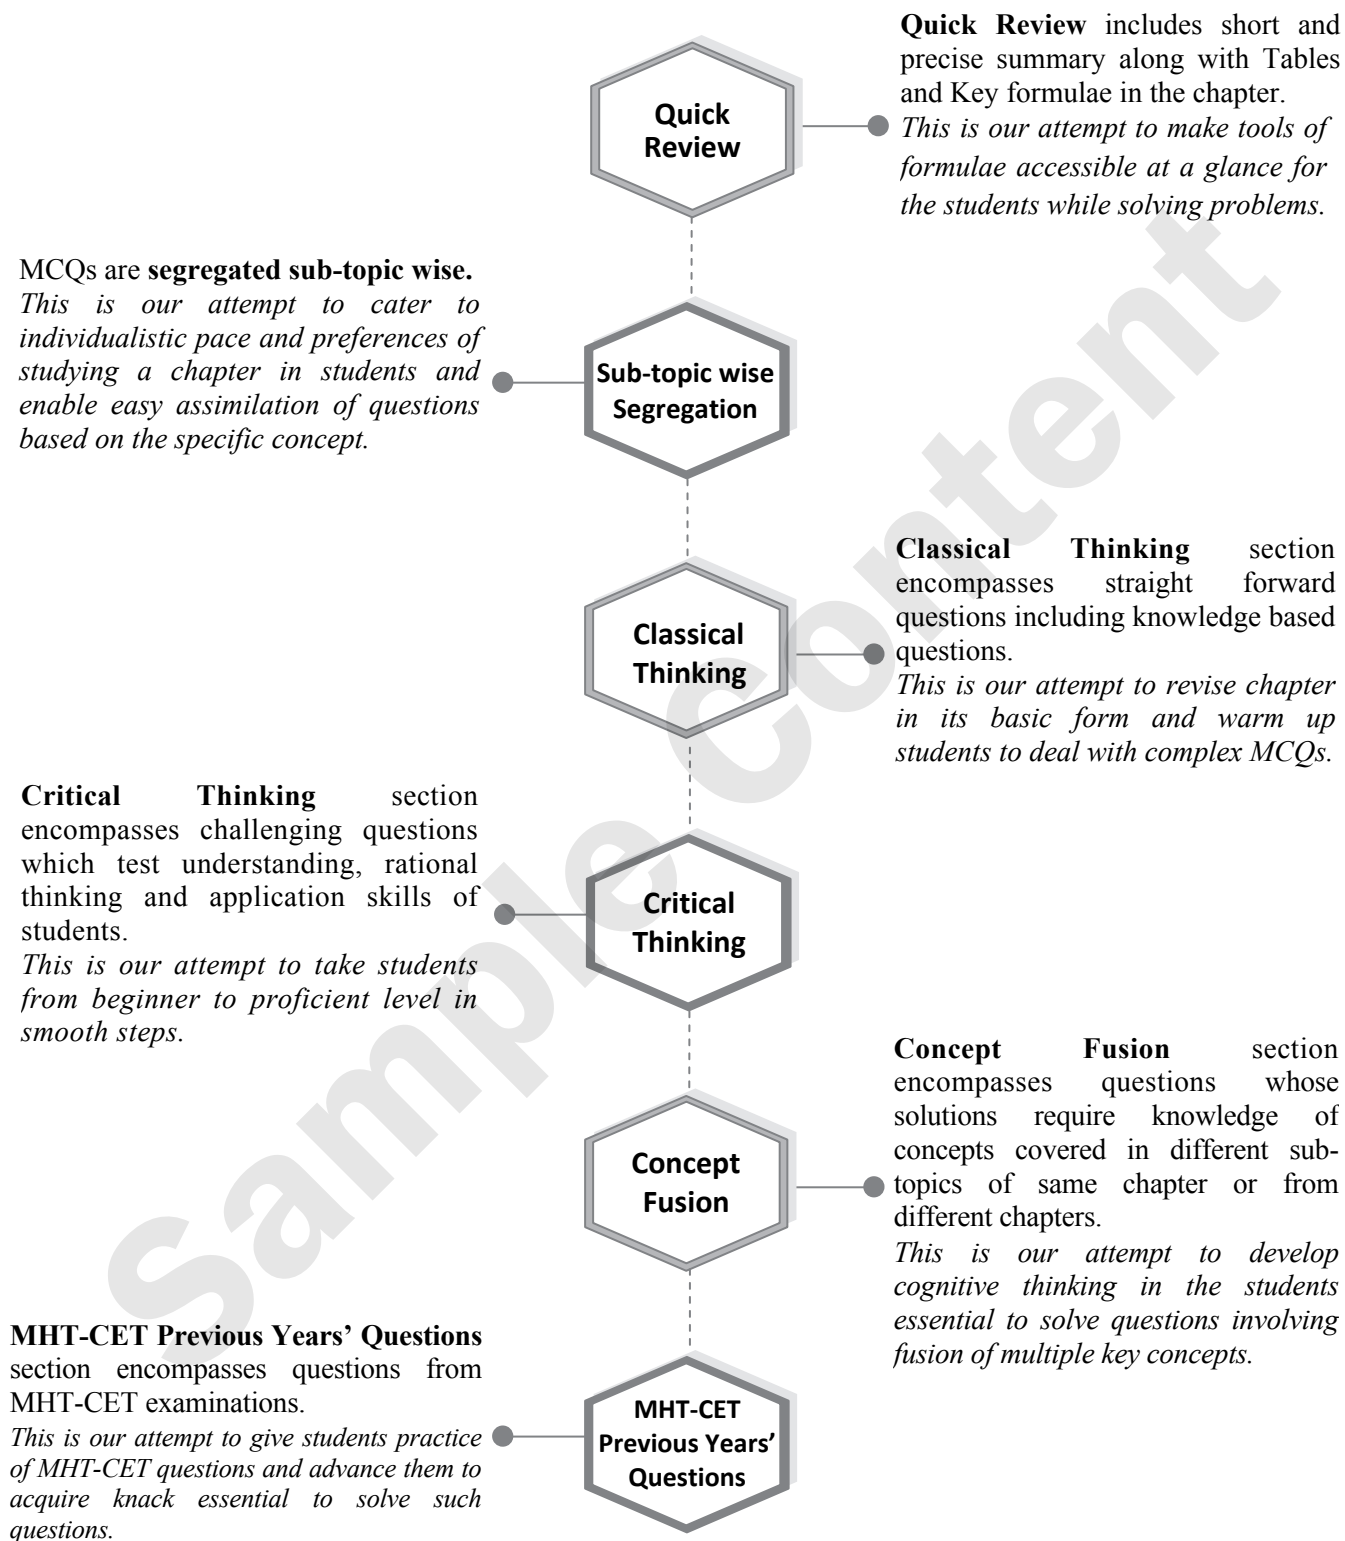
Quick Review

**Quick Review** includes short and precise summary along with Tables and Key formulae in the chapter.
*This is our attempt to make tools of formulae accessible at a glance for the students while solving problems.*

MCQs are **segregated sub-topic wise.**
*This is our attempt to cater to individualistic pace and preferences of studying a chapter in students and enable easy assimilation of questions based on the specific concept.*

Sub-topic wise Segregation

Classical Thinking

**Classical Thinking** section encompasses straight forward questions including knowledge based questions.
*This is our attempt to revise chapter in its basic form and warm up students to deal with complex MCQs.*

**Critical Thinking** section encompasses challenging questions which test understanding, rational thinking and application skills of students.
*This is our attempt to take students from beginner to proficient level in smooth steps.*

Critical Thinking

**Concept Fusion** section encompasses questions whose solutions require knowledge of concepts covered in different subtopics of same chapter or from different chapters.
*This is our attempt to develop cognitive thinking in the students essential to solve questions involving fusion of multiple key concepts.*

Concept Fusion

**MHT-CET Previous Years' Questions** section encompasses questions from MHT-CET examinations.
*This is our attempt to give students practice of MHT-CET questions and advance them to acquire knack essential to solve such questions.*

MHT-CET Previous Years' Questions

Sample Content